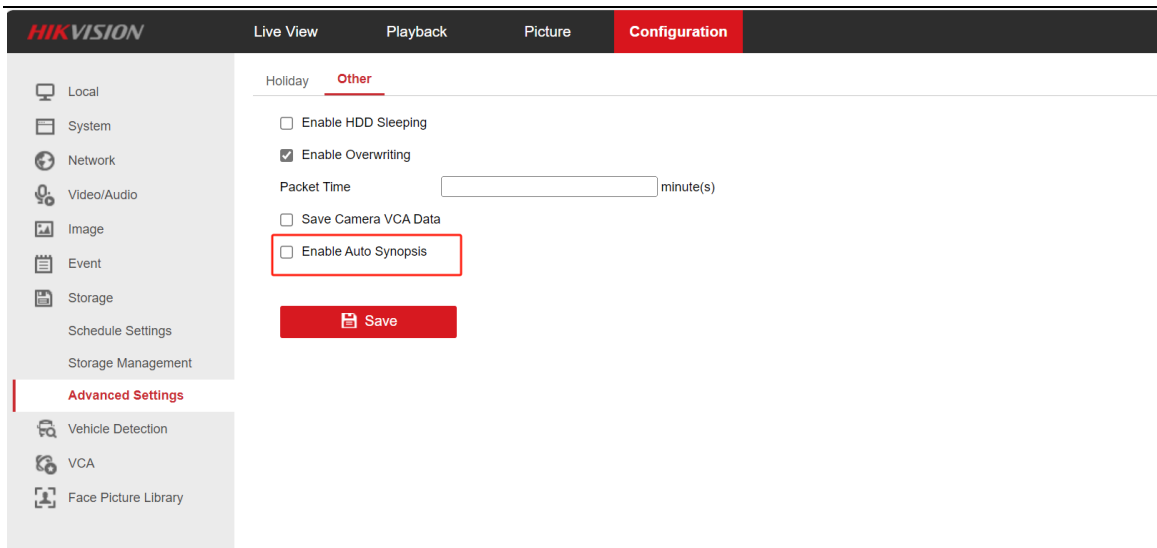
HIKVISION Live View Playback Picture Configuration

Local
System
Network
Video/Audio
Image
Event
Storage
Schedule Settings
Storage Management
Advanced Settings
Vehicle Detection
VCA
Face Picture Library

Holiday Other

Enable HDD Sleeping
Enable Overwriting
Packet Time minute(s)
Save Camera VCA Data
Enable Auto Synopsis

Save